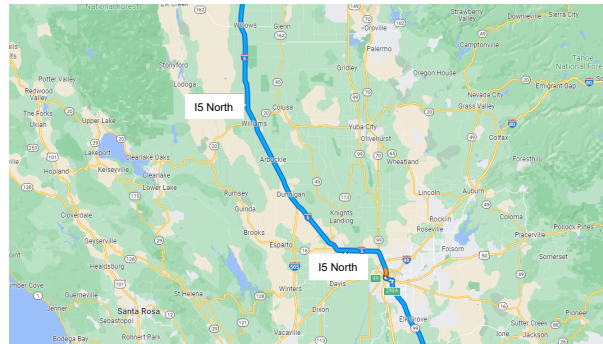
National Forest
Willows
Glenn
Orland
Strawberry Valley
Downieville
Sierra City
Palermo
Oroville
Camptonville
Tahoe National Forest
Stonyford
Gridley
Oregon House
Nevada City
Lodoga
Emigrant Gap
Potter Valley
Redwood Valley
I5 North
Colusa
Grass Valley
The Forks
Upper Lake
Williams
Yuba City
Ukiah
Olivehurst
Lakeport
Clearlake Oaks
Arbuckle
Wheatland
Colfax
Hopland
Kelseyville
Clearlake
Foresthill
Lower Lake
Lincoln
Auburn
Cloverdale
Rumsey
Dunnigan
Knights Landing
Rocklin
Guinda
Roseville
Coloma
Pollock Pines
Geyserville
Brooks
Placerville
Esparto
Folsom
Healdsburg
I5 North
Somerset
Winters
Davis
Guerneville
St Helena
Santa Rosa
Dixon
Sebastopol
Elk Grove
Jenner
Rohnert Park
Vacaville
Sutter Creek
Pioneer
Bodega Bay
Ione
Jackson